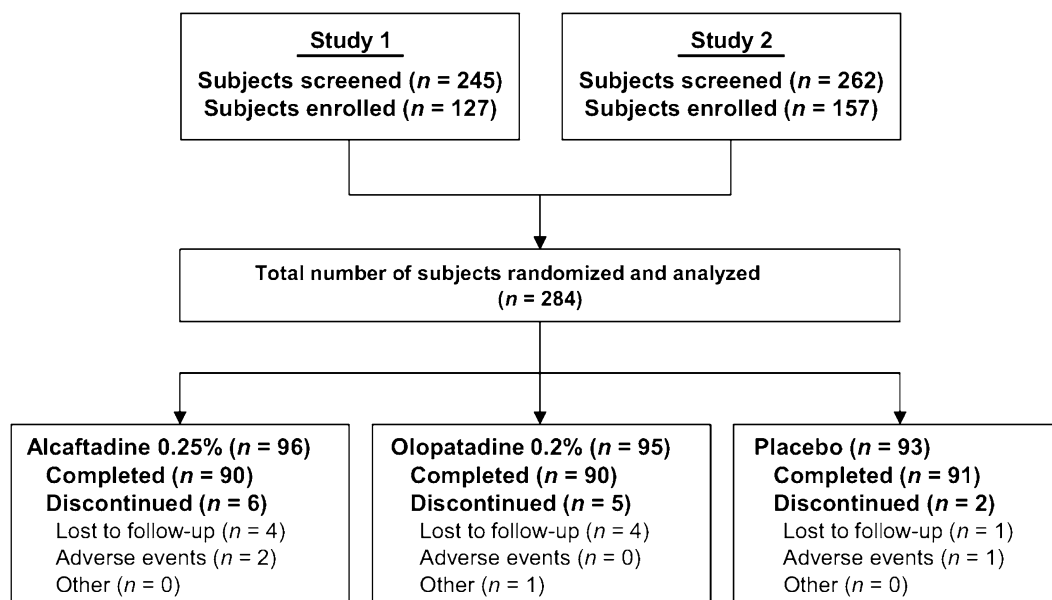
Study 1
Subjects screened ($n$ = 245)
Subjects enrolled ($n$ = 127)

Study 2
Subjects screened ($n$ = 262)
Subjects enrolled ($n$ = 157)

Total number of subjects randomized and analyzed ($n$ = 284)

Alcaftadine 0.25% ($n$ = 96)
Completed ($n$ = 90)
Discontinued ($n$ = 6)
Lost to follow-up ($n$ = 4)
Adverse events ($n$ = 2)
Other ($n$ = 0)

Olopatadine 0.2% ($n$ = 95)
Completed ($n$ = 90)
Discontinued ($n$ = 5)
Lost to follow-up ($n$ = 4)
Adverse events ($n$ = 0)
Other ($n$ = 1)

Placebo ($n$ = 93)
Completed ($n$ = 91)
Discontinued ($n$ = 2)
Lost to follow-up ($n$ = 1)
Adverse events ($n$ = 1)
Other ($n$ = 0)